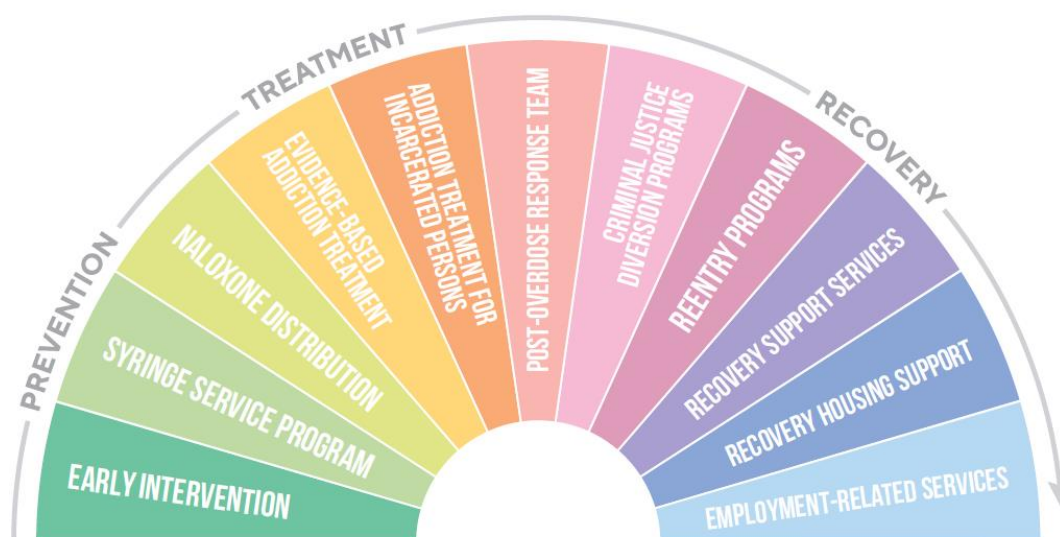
PREVENTION
TREATMENT
RECOVERY

EARLY INTERVENTION
SYRINGE SERVICE PROGRAM
NALOXONE DISTRIBUTION
EVIDENCE-BASED ADDICTION TREATMENT
ADDICTION TREATMENT FOR INCARCERATED PERSONS
POST-OVERDOSE RESPONSE TEAM
CRIMINAL JUSTICE DIVERSION PROGRAMS
REENTRY PROGRAMS
RECOVERY SUPPORT SERVICES
RECOVERY HOUSING SUPPORT
EMPLOYMENT-RELATED SERVICES